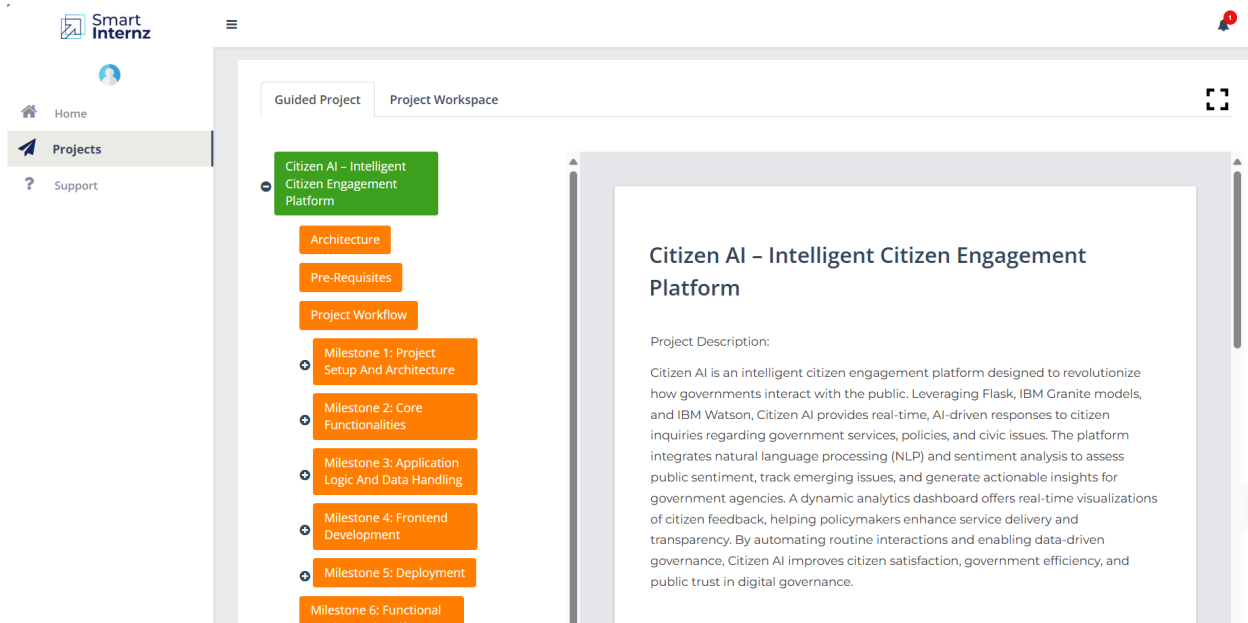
Smart Internz

Home

Projects

Support

1

Guided Project

Project Workspace

Citizen AI – Intelligent Citizen Engagement Platform

Architecture

Pre-Requisites

Project Workflow

Milestone 1: Project Setup And Architecture

Milestone 2: Core Functionalities

Milestone 3: Application Logic And Data Handling

Milestone 4: Frontend Development

Milestone 5: Deployment

Milestone 6: Functional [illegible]

Citizen AI – Intelligent Citizen Engagement Platform

Project Description:

Citizen AI is an intelligent citizen engagement platform designed to revolutionize how governments interact with the public. Leveraging Flask, IBM Granite models, and IBM Watson, Citizen AI provides real-time, AI-driven responses to citizen inquiries regarding government services, policies, and civic issues. The platform integrates natural language processing (NLP) and sentiment analysis to assess public sentiment, track emerging issues, and generate actionable insights for government agencies. A dynamic analytics dashboard offers real-time visualizations of citizen feedback, helping policymakers enhance service delivery and transparency. By automating routine interactions and enabling data-driven governance, Citizen AI improves citizen satisfaction, government efficiency, and public trust in digital governance.